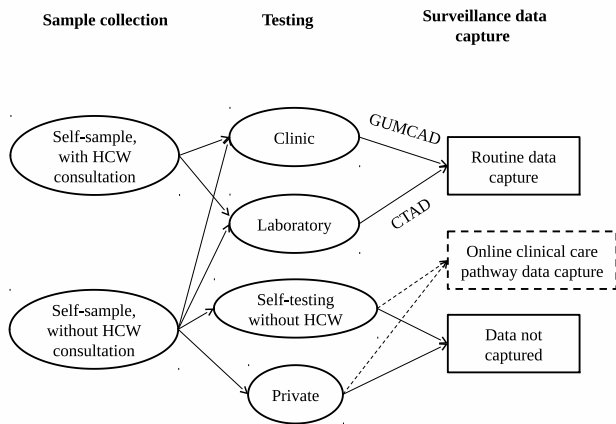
Sample collection

Testing

Surveillance data capture

Self-sample, with HCW consultation

Self-sample, without HCW consultation

Clinic

Laboratory

Self-testing without HCW

Private

GUMCAD

CTAD

Routine data capture

Online clinical care pathway data capture

Data not captured